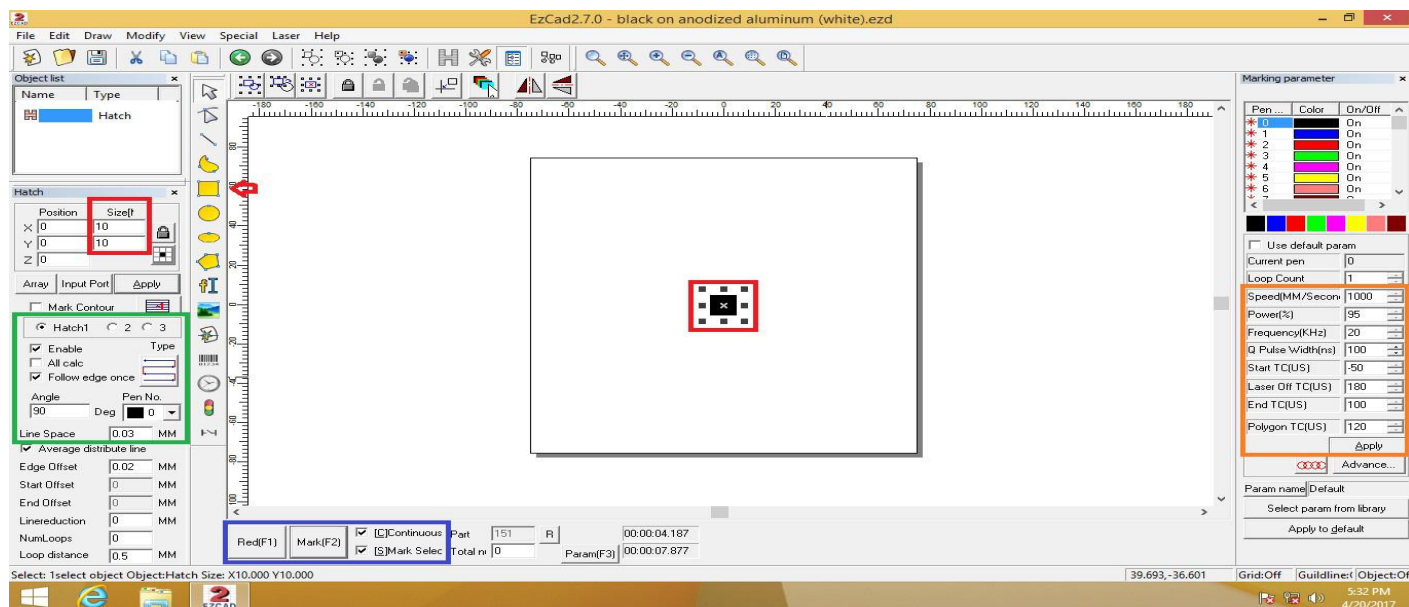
EzCad2.7.0 - black on anodized aluminum (white).ezd

File Edit Draw Modify View Special Laser Help

Object list
Name | Type
Hatch

Hatch
Position | Size[t
X 0 | 10
Y 0 | 10
Z 0

Array | Input Port | Apply
Mark Contour

Hatch1 2 3
Enable
All calc
Follow edge once
Type
Angle 90 Deg
Pen No. 0
Line Space 0.03 MM
Average distribute line
Edge Offset 0.02 MM
Start Offset 0 MM
End Offset 0 MM
Linereduction 0 MM
NumLoops 0
Loop distance 0.5 MM

-180 -160 -140 -120 -100 -80 -60 -40 -20 0 20 40 60 80 100 120 140 160 180

Red(F1) | Mark(F2) | [C]Continuous | [S]Mark Selec | Part 151 | R | Total n 0 | Param(F3) | 00:00:04.187 | 00:00:07.877

Marking parameter
| Pen ... | Color | On/Off |
|---|---|---|
| 0 | | On |
| 1 | | On |
| 2 | | On |
| 3 | | On |
| 4 | | On |
| 5 | | On |
| 6 | | On |

Use default param
Current pen 0
Loop Count 1
Speed(MM/Secon 1000
Power(%) 95
Frequency(KHz) 20
Q Pulse Width(ns) 100
Start TC(US) -50
Laser Off TC(US) 180
End TC(US) 100
Polygon TC(US) 120
Apply
Advance...
Param name Default
Select param from library
Apply to default

Select: 1select object Object:Hatch Size: X10.000 Y10.000
39.693,-36.601
Grid:Off Guildline:( Object:Of
EZCAD
5:32 PM
4/20/2017